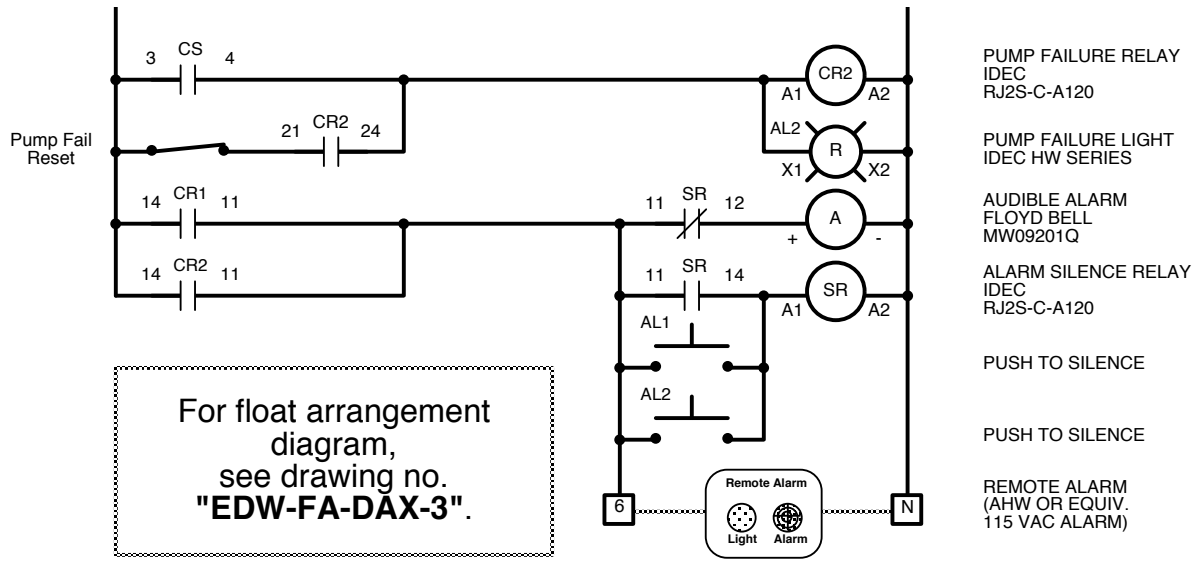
3 CS 4

CR2
A1 A2

PUMP FAILURE RELAY
IDEC
RJ2S-C-A120

Pump Fail Reset

21 CR2 24

AL2
R
X1 X2

PUMP FAILURE LIGHT
IDEC HW SERIES

14 CR1 11

11 SR 12

A
+ -

AUDIBLE ALARM
FLOYD BELL
MW09201Q

14 CR2 11

11 SR 14

SR
A1 A2

ALARM SILENCE RELAY
IDEC
RJ2S-C-A120

AL1

PUSH TO SILENCE

AL2

PUSH TO SILENCE

For float arrangement diagram, see drawing no. **"EDW-FA-DAX-3"**.

6

Remote Alarm
Light Alarm

N

REMOTE ALARM
(AHW OR EQUIV.
115 VAC ALARM)